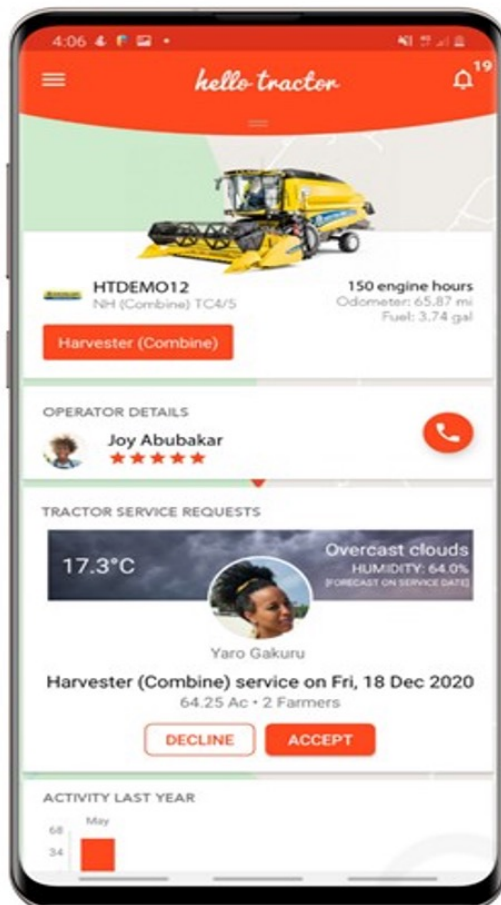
4:06

hello tractor

19

HTDEMO12
NH (Combine) TC4/5

150 engine hours
Odometer: 65.87 mi
Fuel: 3.74 gal

Harvester (Combine)

OPERATOR DETAILS

Joy Abubakar
★★★★★

TRACTOR SERVICE REQUESTS

17.3°C

Overcast clouds
HUMIDITY: 64.0%
[FORECAST ON SERVICE DATE]

Yaro Gakuru

Harvester (Combine) service on Fri, 18 Dec 2020
64.25 Ac • 2 Farmers

DECLINE

ACCEPT

ACTIVITY LAST YEAR

68
34
May